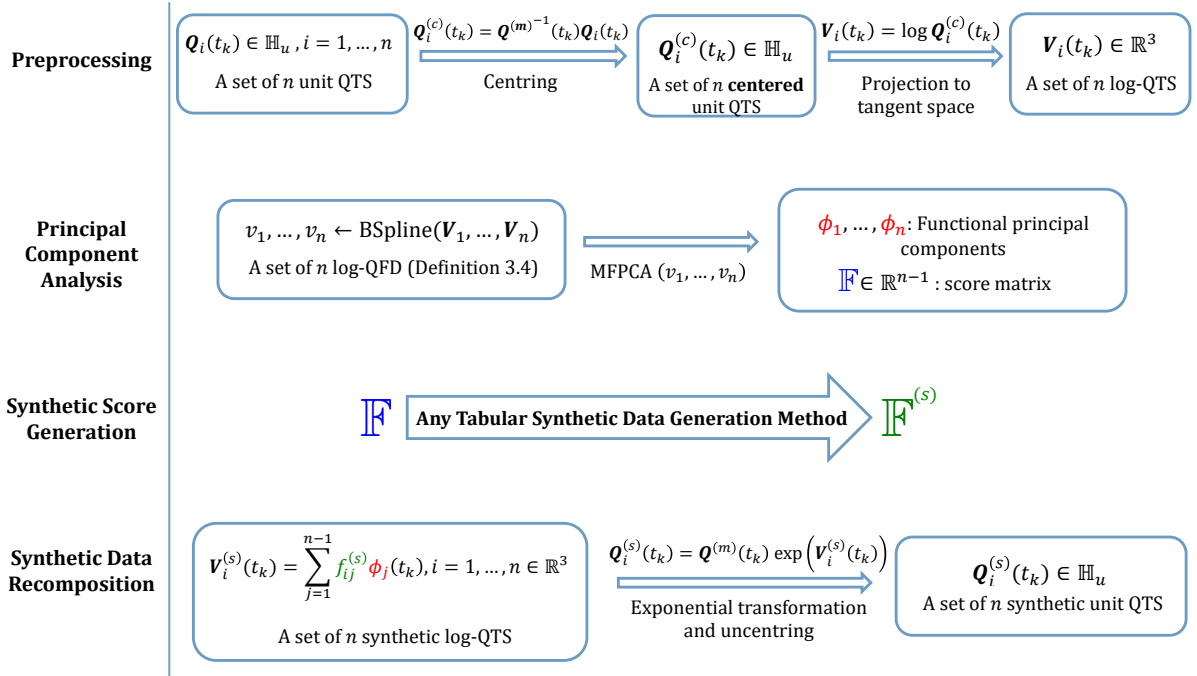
Preprocessing

$\boldsymbol{Q}_i(t_k) \in \mathbb{H}_u, i = 1, \ldots, n$
A set of $n$ unit QTS

$\boldsymbol{Q}_i^{(c)}(t_k) = \boldsymbol{Q}^{(\boldsymbol{m})^{-1}}(t_k)\boldsymbol{Q}_i(t_k)$
Centring

$\boldsymbol{Q}_i^{(c)}(t_k) \in \mathbb{H}_u$
A set of $n$ **centered** unit QTS

$\boldsymbol{V}_i(t_k) = \log \boldsymbol{Q}_i^{(c)}(t_k)$
Projection to tangent space

$\boldsymbol{V}_i(t_k) \in \mathbb{R}^3$
A set of $n$ log-QTS

Principal Component Analysis

$v_1, \ldots, v_n \leftarrow \text{BSpline}(\boldsymbol{V}_1, \ldots, \boldsymbol{V}_n)$
A set of $n$ log-QFD (Definition 3.4)

MFPCA $(v_1, \ldots, v_n)$

$\phi_1, \ldots, \phi_n$: Functional principal components
$\mathbb{F} \in \mathbb{R}^{n-1}$ : score matrix

Synthetic Score Generation

$\mathbb{F}$
Any Tabular Synthetic Data Generation Method
$\mathbb{F}^{(s)}$

Synthetic Data Recomposition

$\boldsymbol{V}_i^{(s)}(t_k) = \sum_{j=1}^{n-1} f_{ij}^{(s)} \phi_j(t_k), i = 1, \ldots, n \in \mathbb{R}^3$
A set of $n$ synthetic log-QTS

$\boldsymbol{Q}_i^{(s)}(t_k) = \boldsymbol{Q}^{(m)}(t_k) \exp\left(\boldsymbol{V}_i^{(s)}(t_k)\right)$
Exponential transformation and uncentring

$\boldsymbol{Q}_i^{(s)}(t_k) \in \mathbb{H}_u$
A set of $n$ synthetic unit QTS